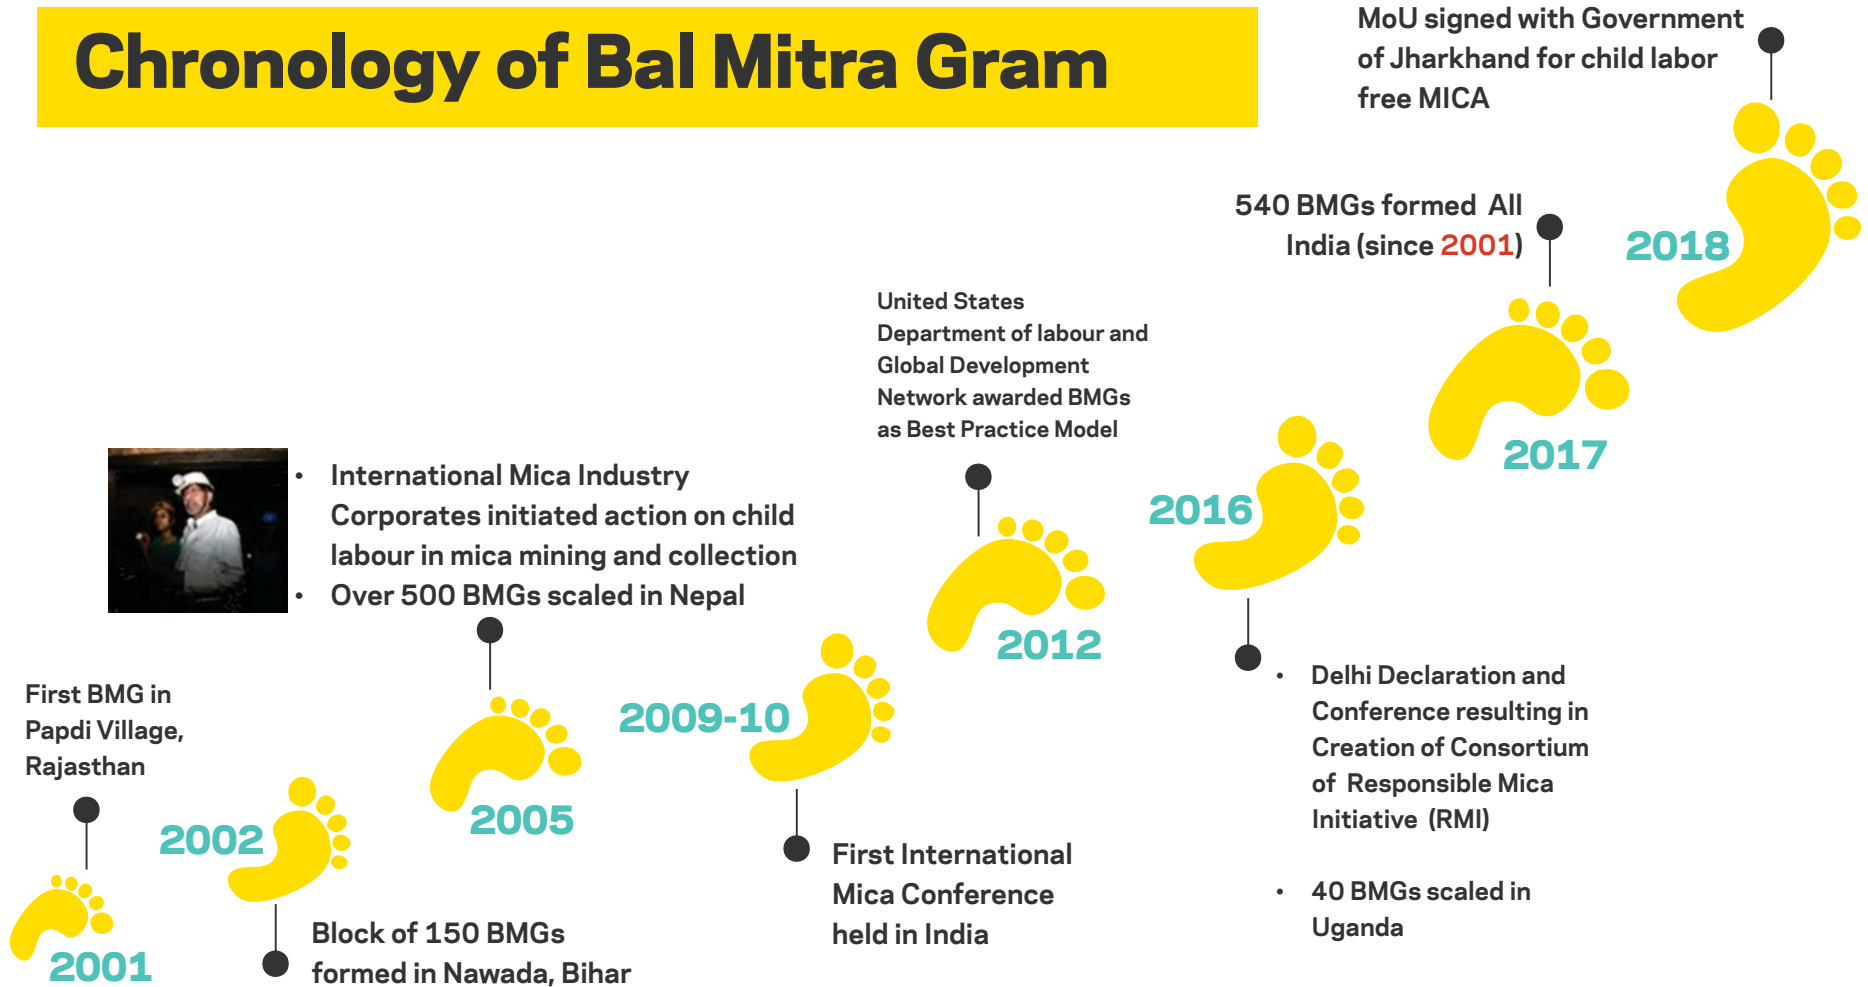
Chronology of Bal Mitra Gram

MoU signed with Government of Jharkhand for child labor free MICA

2018

540 BMGs formed All India (since 2001)

2017

United States Department of labour and Global Development Network awarded BMGs as Best Practice Model

2016

2012

• International Mica Industry Corporates initiated action on child labour in mica mining and collection
• Over 500 BMGs scaled in Nepal

2009-10

2005

First BMG in Papdi Village, Rajasthan

2002

2001

Block of 150 BMGs formed in Nawada, Bihar

First International Mica Conference held in India

• Delhi Declaration and Conference resulting in Creation of Consortium of Responsible Mica Initiative (RMI)

• 40 BMGs scaled in Uganda